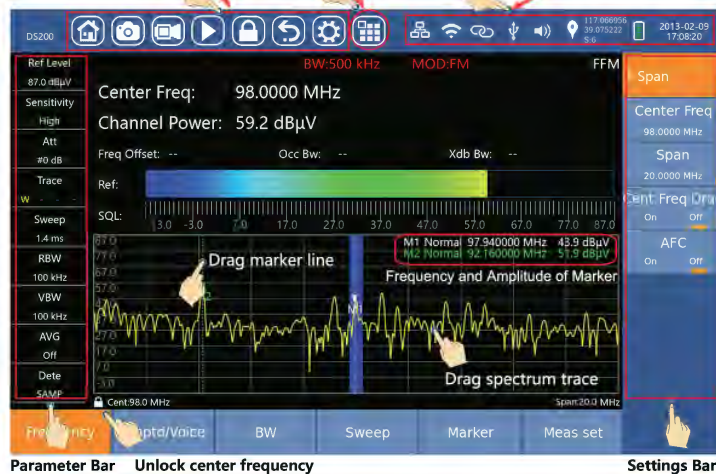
DS200

117.066956
39.075222
S:6

2013-02-09
17:08:20

Ref Level
87.0 dBµV
Sensitivity
High
Att
#0 dB
Trace
W
Sweep
1.4 ms
RBW
100 kHz
VBW
100 kHz
AVG
Off
Dete
SAMP

BW:500 kHz
MOD:FM
FFM

Center Freq: 98.0000 MHz
Channel Power: 59.2 dBµV

Freq Offset: --
Occ Bw: --
Xdb Bw: --

Ref:
SQL:
3.0 -3.0 7.0 17.0 27.0 37.0 47.0 57.0 67.0 77.0 87.0

87.0
77.0
67.0
57.0
47.0
37.0
27.0
17.0
7.0
-3.0

M1 Normal 97.940000 MHz 43.9 dBµV
M2 Normal 92.160000 MHz 51.9 dBµV

Drag marker line
Frequency and Amplitude of Marker
Drag spectrum trace

Cent:98.0 MHz
Span:20.0 MHz

Span
Center Freq
98.0000 MHz
Span
20.0000 MHz
Cent Freq Dra
On Off
AFC
On Off

Frequency
Amptd/Voice
BW
Sweep
Marker
Meas set

Parameter Bar
Unlock center frequency
Settings Bar